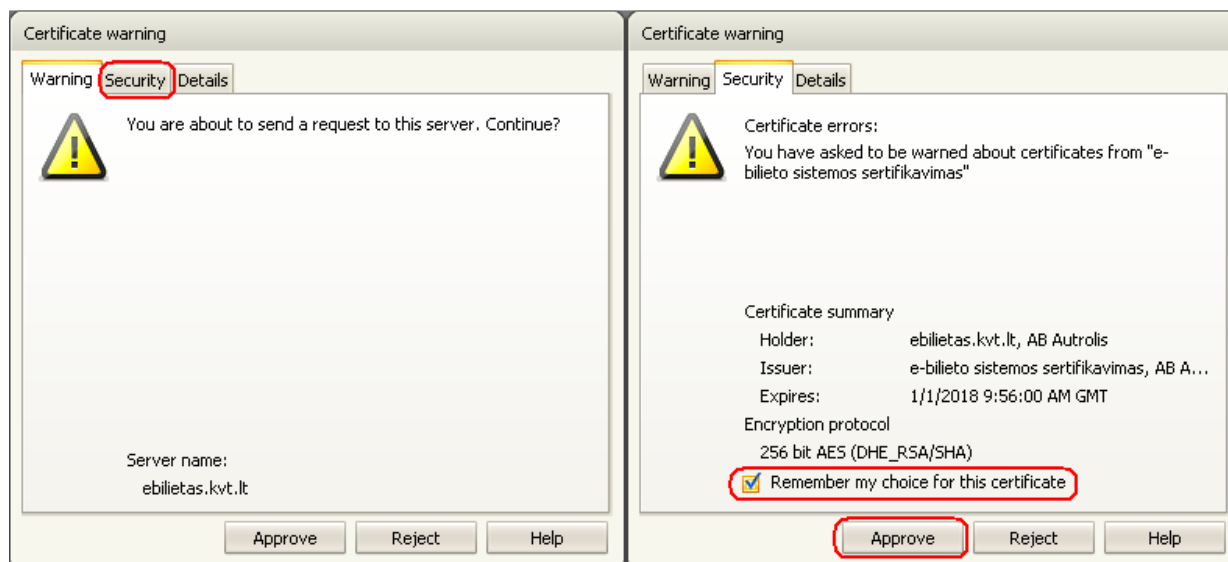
Certificate warning

Warning | Security | Details

You are about to send a request to this server. Continue?

Server name:
ebilietas.kvt.lt

Approve | Reject | Help

Certificate warning

Warning | Security | Details

Certificate errors:
You have asked to be warned about certificates from "e-bilieto sistemos sertifikavimas"

Certificate summary

| | |
|---|---|
| Holder: | ebilietas.kvt.lt, AB Autrolis |
| Issuer: | e-bilieto sistemos sertifikavimas, AB A... |
| Expires: | 1/1/2018 9:56:00 AM GMT |

Encryption protocol
256 bit AES (DHE_RSA/SHA)

Remember my choice for this certificate

Approve | Reject | Help